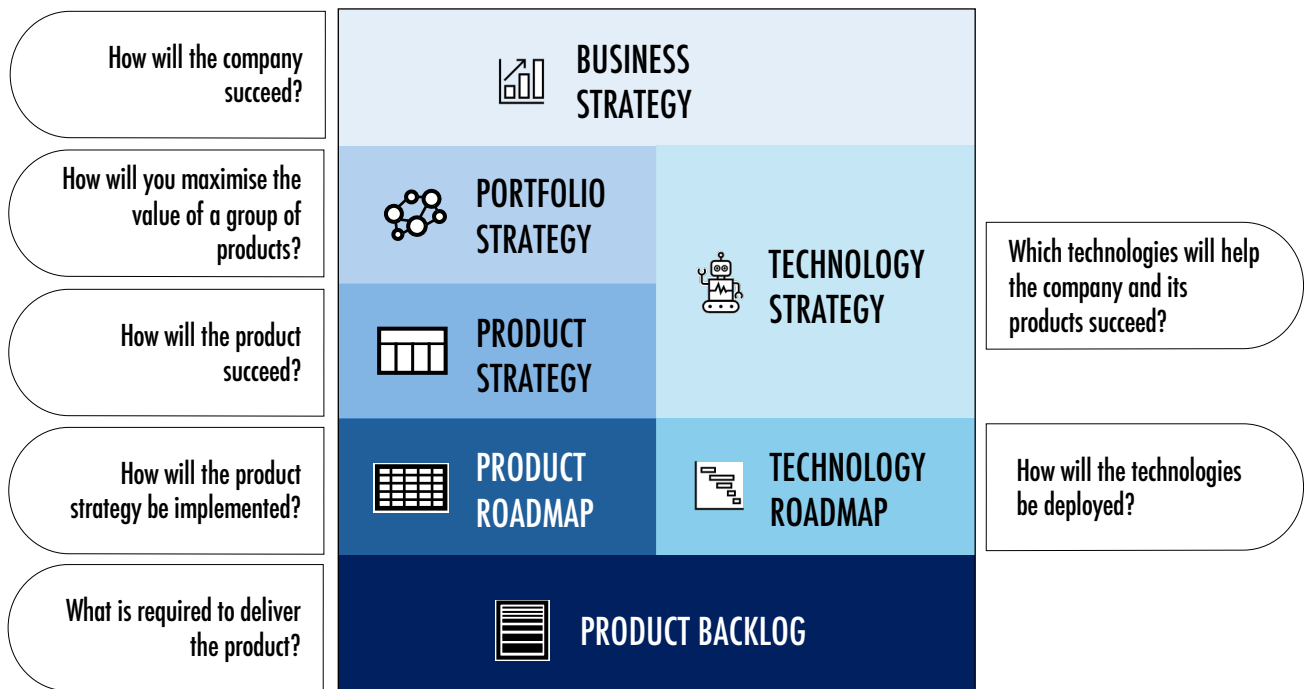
How will the company succeed?

BUSINESS STRATEGY

How will you maximise the value of a group of products?

PORTFOLIO STRATEGY

TECHNOLOGY STRATEGY

Which technologies will help the company and its products succeed?

How will the product succeed?

PRODUCT STRATEGY

How will the product strategy be implemented?

PRODUCT ROADMAP

TECHNOLOGY ROADMAP

How will the technologies be deployed?

What is required to deliver the product?

PRODUCT BACKLOG